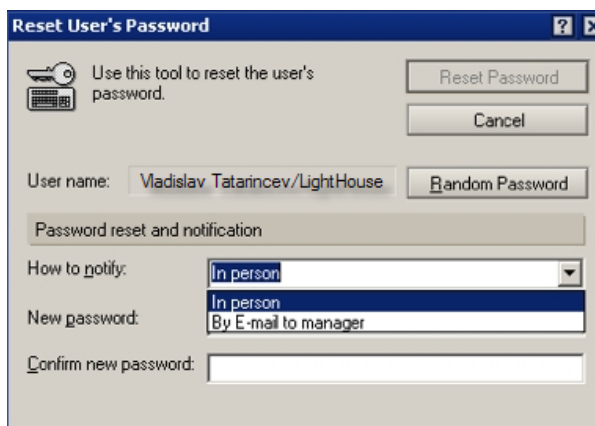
Reset User's Password

Use this tool to reset the user's password.

Reset Password

Cancel

User name: Vladislav Tatarincev/LightHouse

Random Password

Password reset and notification

How to notify: In person

In person
By E-mail to manager

New password:

Confirm new password: